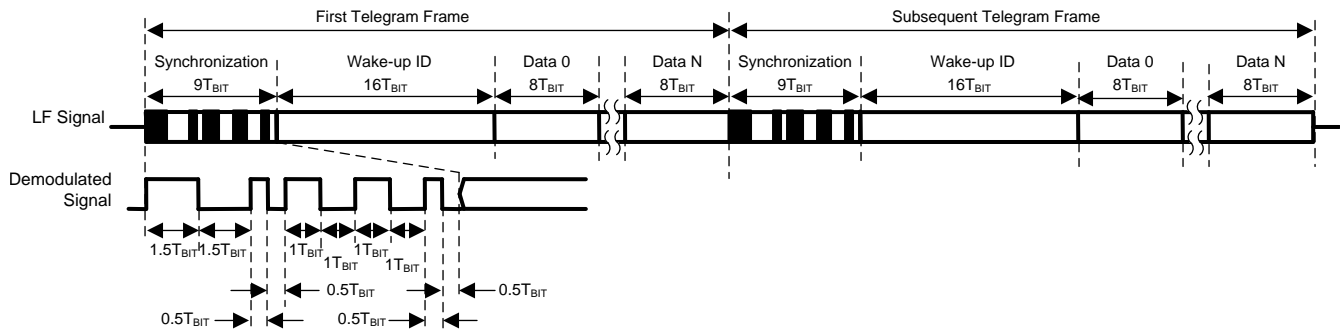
First Telegram Frame

Subsequent Telegram Frame

Synchronization $9T_{BIT}$

Wake-up ID $16T_{BIT}$

Data 0 $8T_{BIT}$

Data N $8T_{BIT}$

Synchronization $9T_{BIT}$

Wake-up ID $16T_{BIT}$

Data 0 $8T_{BIT}$

Data N $8T_{BIT}$

LF Signal

Demodulated Signal

$1.5T_{BIT}$ $1.5T_{BIT}$ $1T_{BIT}$ $1T_{BIT}$ $1T_{BIT}$ $1T_{BIT}$

$0.5T_{BIT}$ $0.5T_{BIT}$ $0.5T_{BIT}$

$0.5T_{BIT}$ $0.5T_{BIT}$